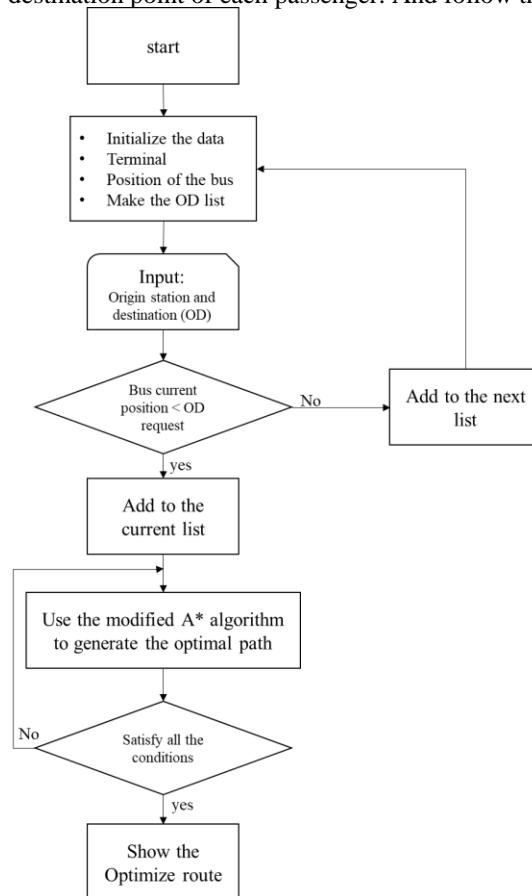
destination point of each passenger. And follow t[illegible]

start

- Initialize the data
- Terminal
- Position of the bus
- Make the OD list

Input:
Origin station and destination (OD)

Bus current position < OD request

No

Add to the next list

yes

Add to the current list

Use the modified A* algorithm to generate the optimal path

No

Satisfy all the conditions

yes

Show the Optimize route